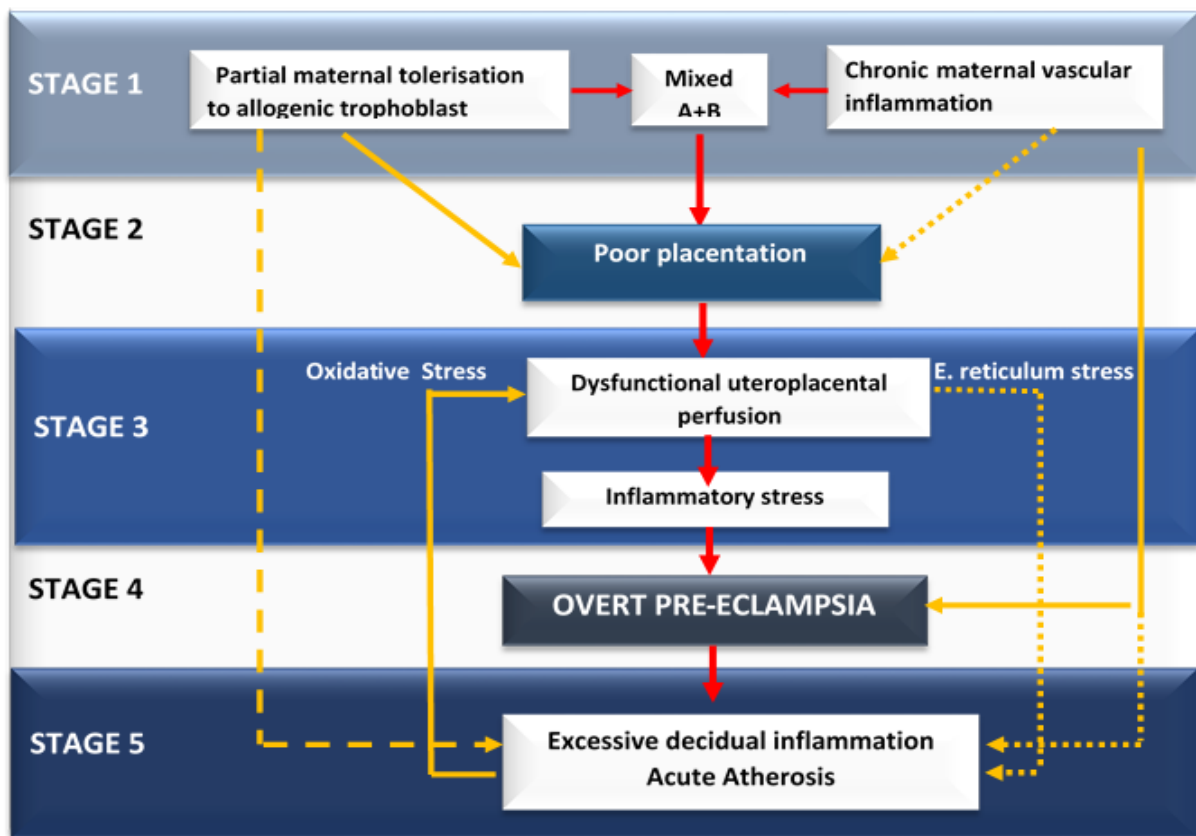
STAGE 1

Partial maternal tolerisation to allogenic trophoblast

Mixed A+B

Chronic maternal vascular inflammation

STAGE 2

Poor placentation

STAGE 3

Oxidative Stress

Dysfunctional uteroplacental perfusion

E. reticulum stress

Inflammatory stress

STAGE 4

OVERT PRE-ECLAMPSIA

STAGE 5

Excessive decidual inflammation Acute Atherosis